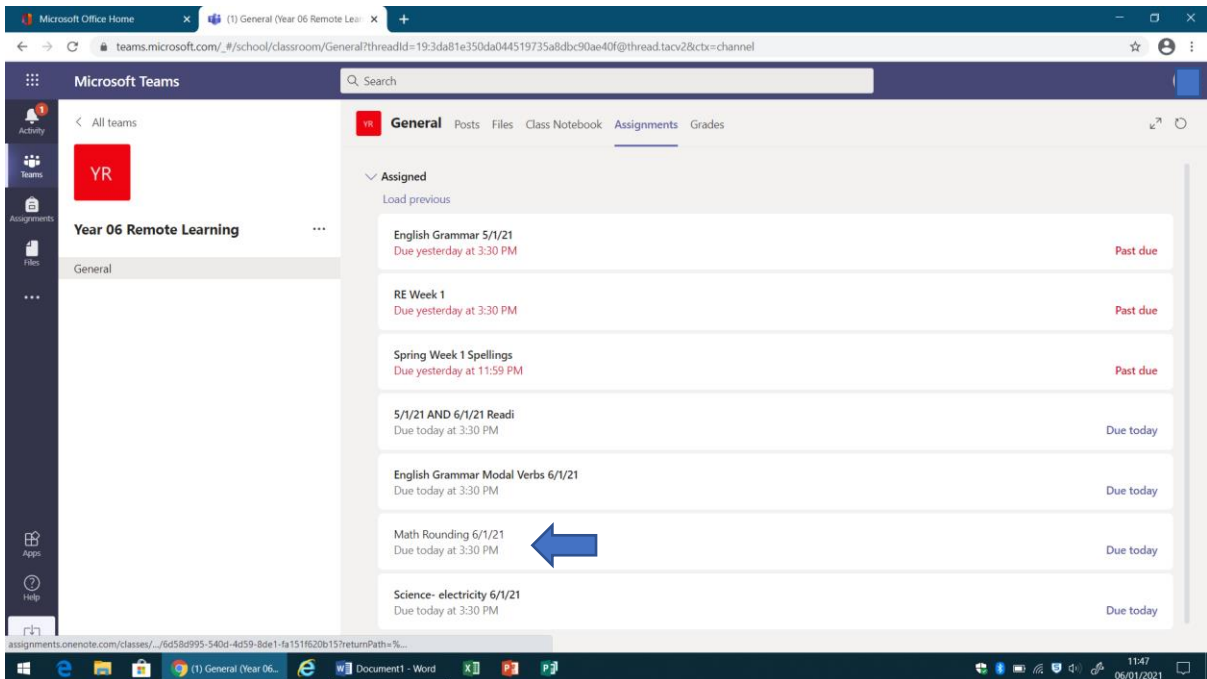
Microsoft Office Home
(1) General (Year 06 Remote Lea
teams.microsoft.com/_#/school/classroom/General?threadId=19:3da81e350da044519735a8dbc90ae40f@thread.tacv2&ctx=channel

Microsoft Teams
Search

1
Activity
Teams
Assignments
Files
...
Apps
Help

< All teams
YR
Year 06 Remote Learning ...
General

YR General Posts Files Class Notebook Assignments Grades

Assigned
Load previous

English Grammar 5/1/21
Due yesterday at 3:30 PM
Past due

RE Week 1
Due yesterday at 3:30 PM
Past due

Spring Week 1 Spellings
Due yesterday at 11:59 PM
Past due

5/1/21 AND 6/1/21 Readi
Due today at 3:30 PM
Due today

English Grammar Modal Verbs 6/1/21
Due today at 3:30 PM
Due today

Math Rounding 6/1/21
Due today at 3:30 PM
Due today

Science- electricity 6/1/21
Due today at 3:30 PM
Due today

assignments.onenote.com/classes/.../6d58d995-540d-4d59-8de1-fa151f620b15?returnPath=%...

(1) General (Year 06...
Document1 - Word
11:47
06/01/2021